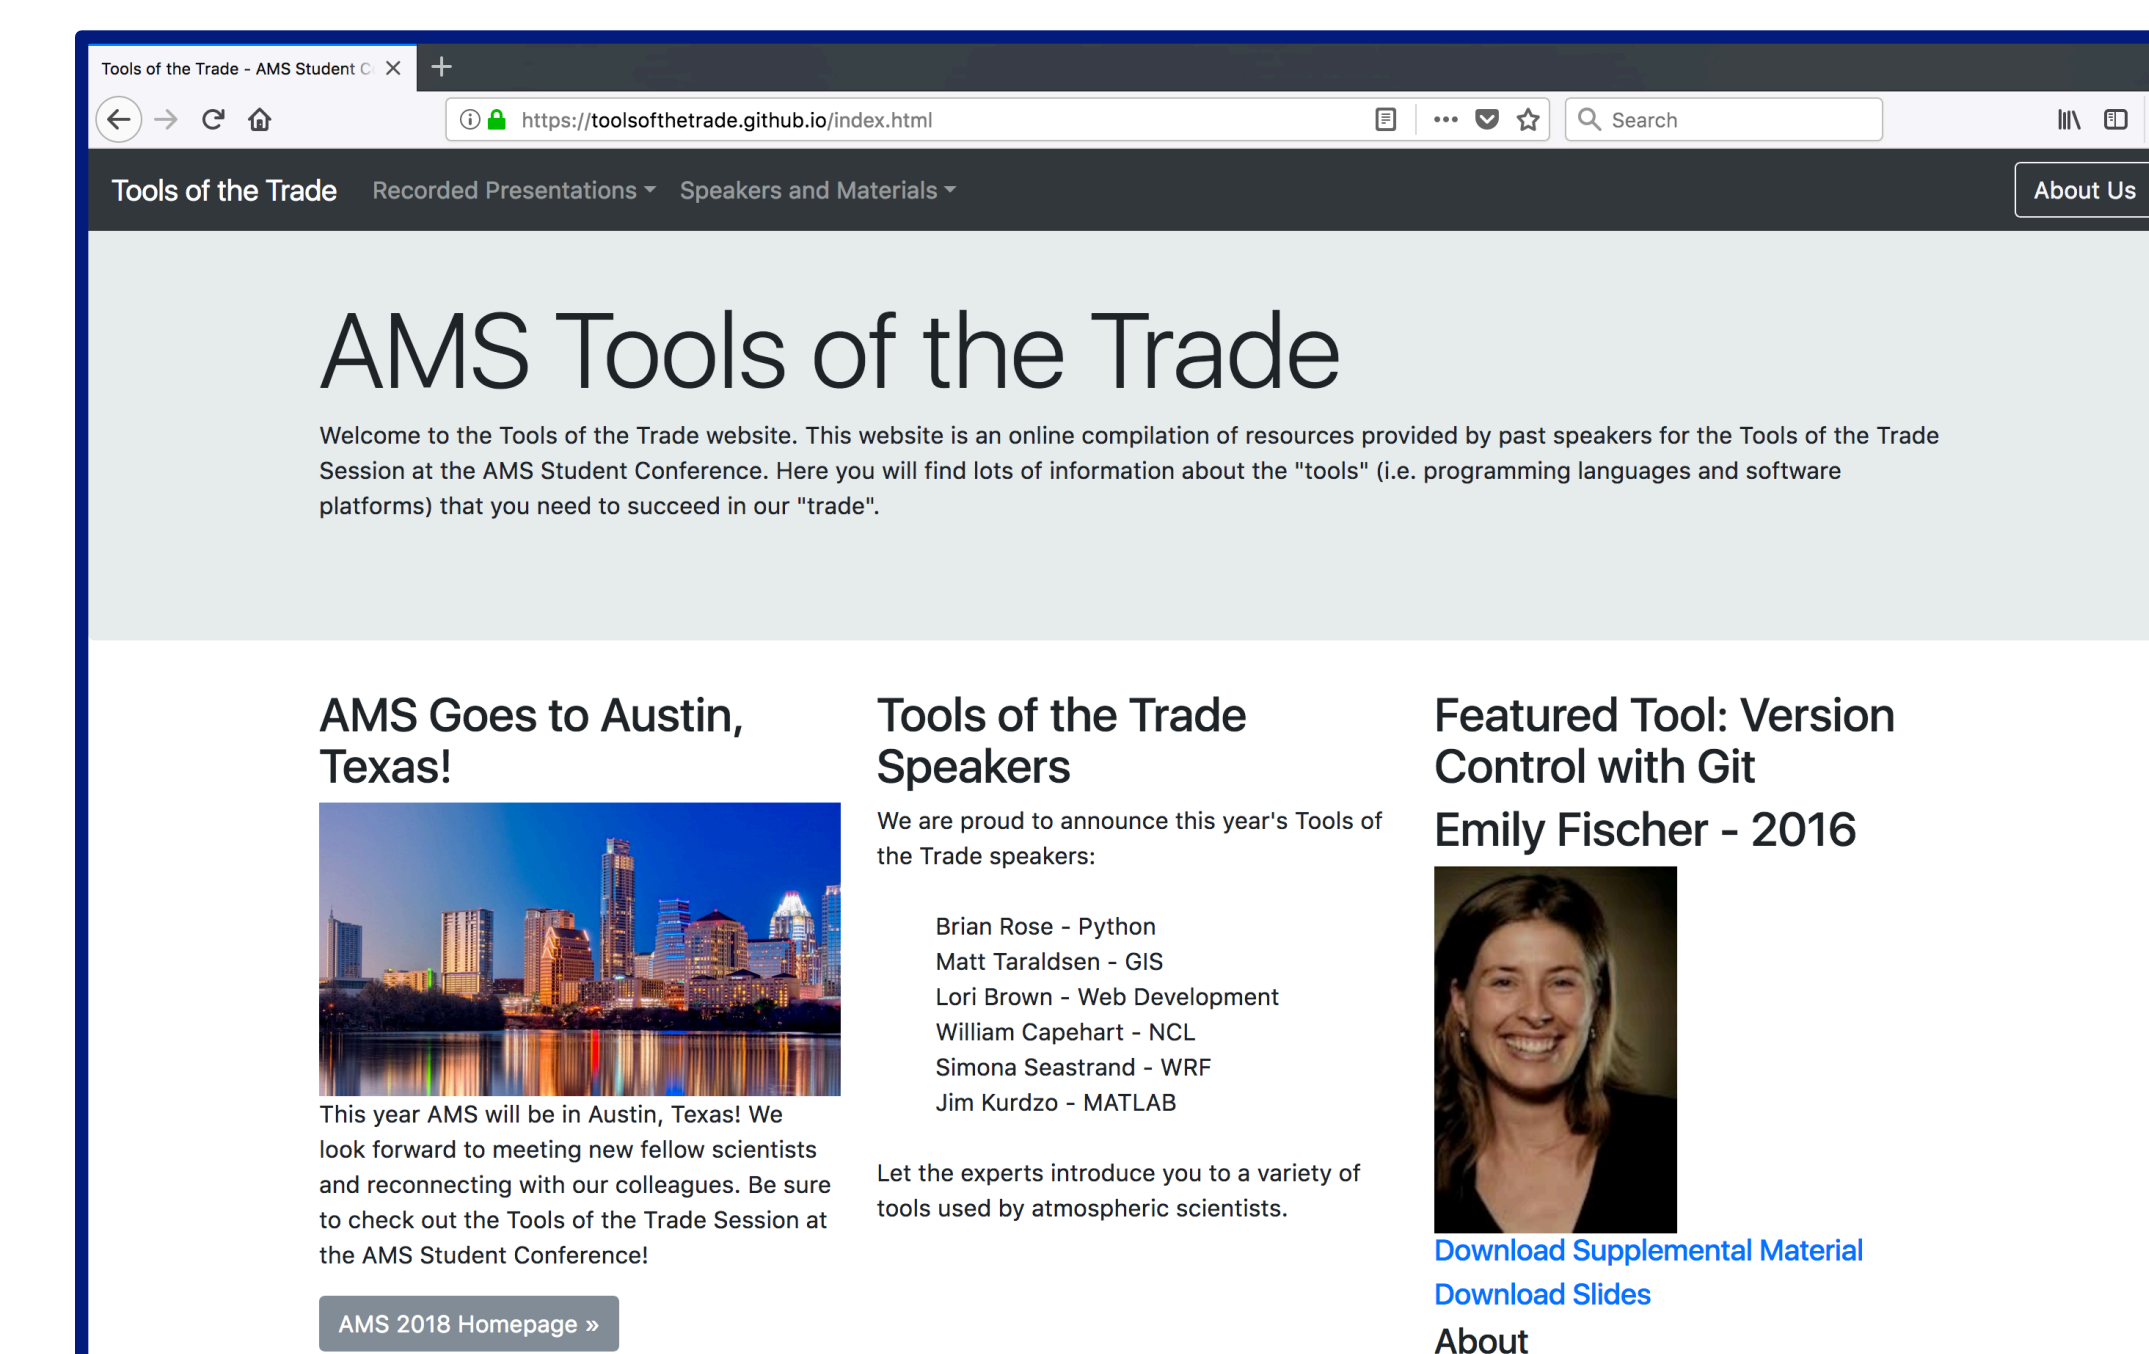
Tools of the Trade - AMS Student C

https://toolsofthetrade.github.io/index.html

Search

Tools of the Trade Recorded Presentations Speakers and Materials About Us

AMS Tools of the Trade

Welcome to the Tools of the Trade website. This website is an online compilation of resources provided by past speakers for the Tools of the Trade Session at the AMS Student Conference. Here you will find lots of information about the "tools" (i.e. programming languages and software platforms) that you need to succeed in our "trade".

AMS Goes to Austin, Texas!

This year AMS will be in Austin, Texas! We look forward to meeting new fellow scientists and reconnecting with our colleagues. Be sure to check out the Tools of the Trade Session at the AMS Student Conference!

AMS 2018 Homepage »

Tools of the Trade Speakers

We are proud to announce this year's Tools of the Trade speakers:

Brian Rose - Python
Matt Taraldsen - GIS
Lori Brown - Web Development
William Capehart - NCL
Simona Seastrand - WRF
Jim Kurdzo - MATLAB

Let the experts introduce you to a variety of tools used by atmospheric scientists.

Featured Tool: Version Control with Git

Emily Fischer - 2016

Download Supplemental Material
Download Slides
About